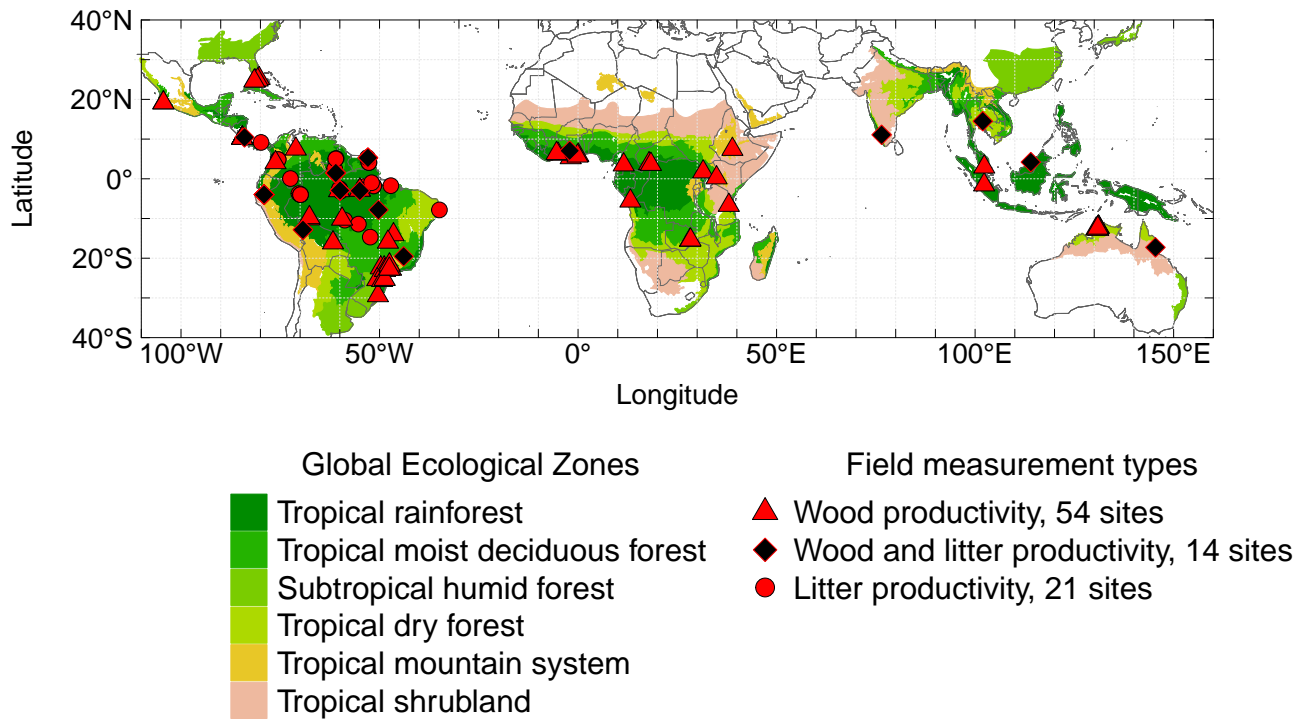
40°N
20°N
0°
20°S
40°S
Latitude
100°W 50°W 0° 50°E 100°E 150°E
Longitude

Global Ecological Zones
Tropical rainforest
Tropical moist deciduous forest
Subtropical humid forest
Tropical dry forest
Tropical mountain system
Tropical shrubland

Field measurement types
Wood productivity, 54 sites
Wood and litter productivity, 14 sites
Litter productivity, 21 sites